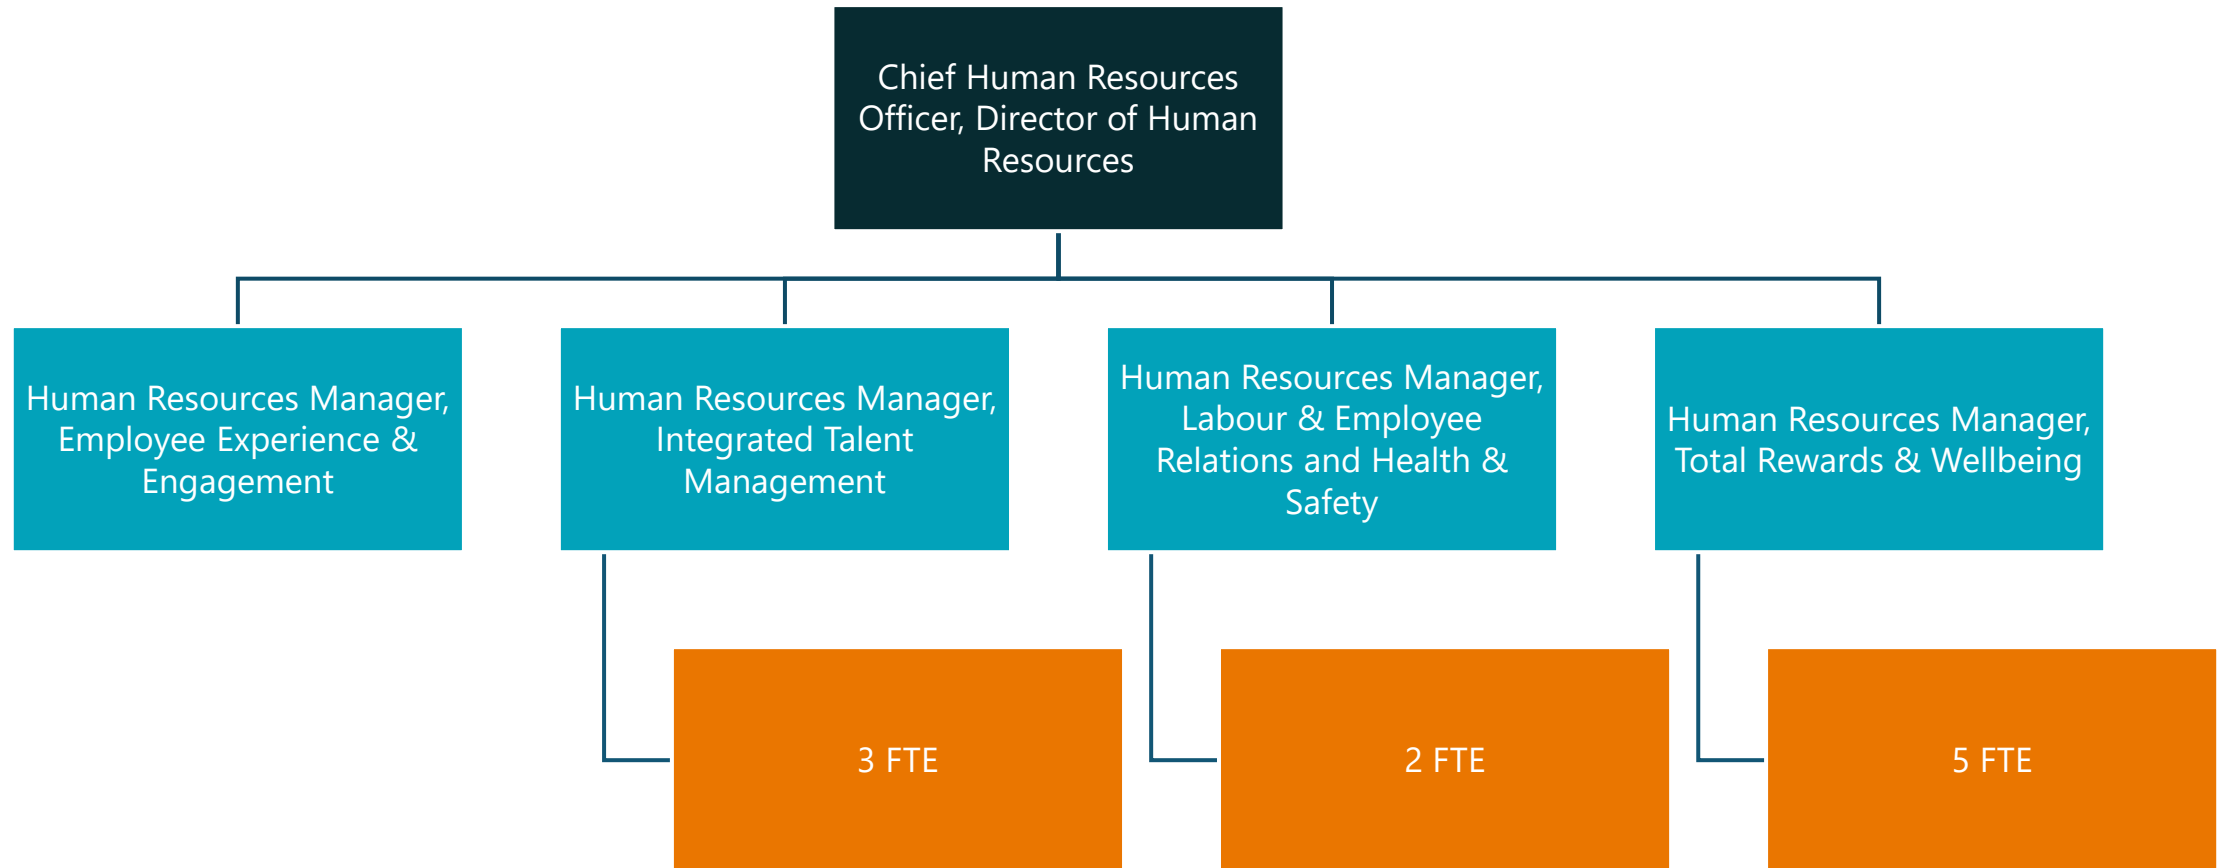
Chief Human Resources Officer, Director of Human Resources

Human Resources Manager, Employee Experience & Engagement

Human Resources Manager, Integrated Talent Management

Human Resources Manager, Labour & Employee Relations and Health & Safety

Human Resources Manager, Total Rewards & Wellbeing

3 FTE

2 FTE

5 FTE